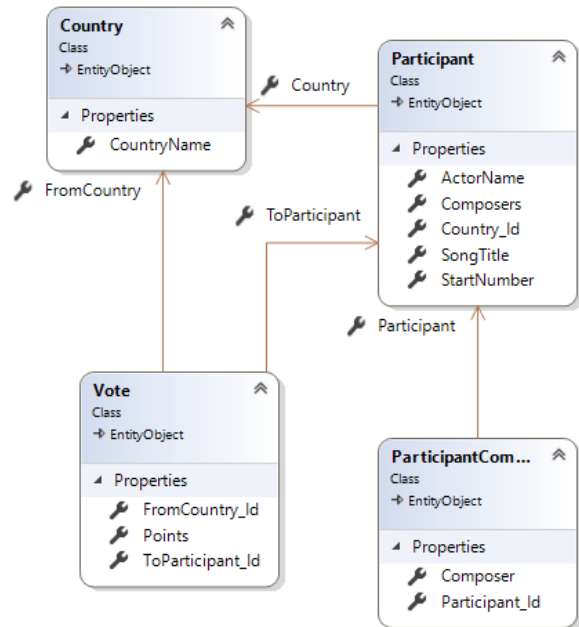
Country
Class
→ EntityObject

Properties
CountryName

Country

Participant
Class
→ EntityObject

Properties
ActorName
Composers
Country_Id
SongTitle
StartNumber

FromCountry

ToParticipant

Participant

Vote
Class
→ EntityObject

Properties
FromCountry_Id
Points
ToParticipant_Id

ParticipantCom...
Class
→ EntityObject

Properties
Composer
Participant_Id